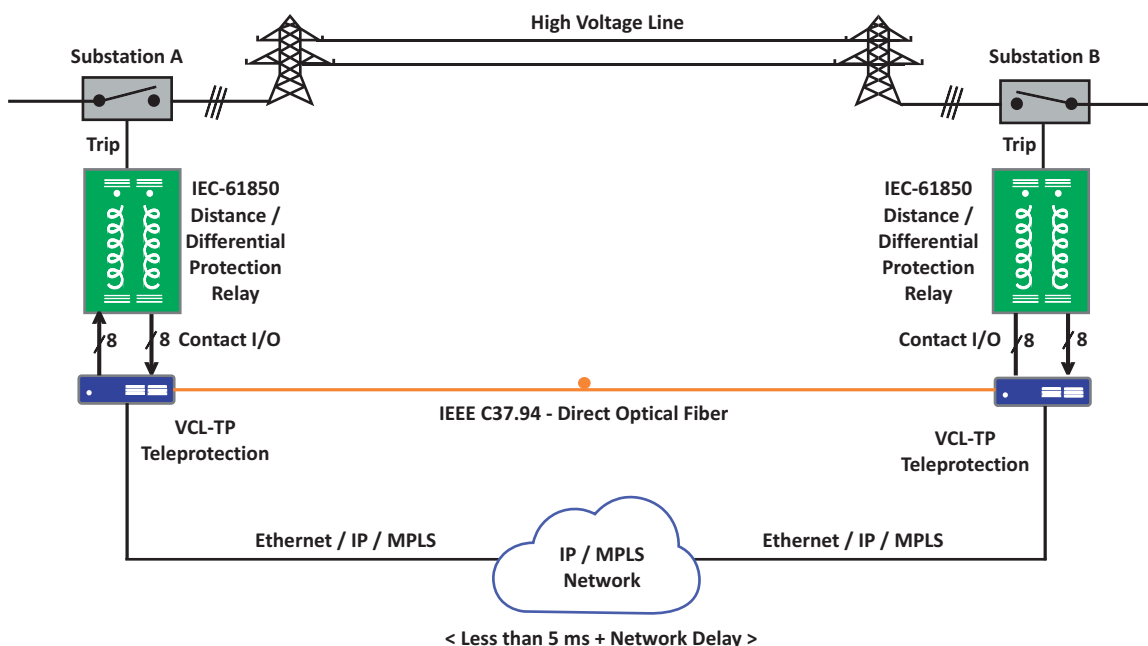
High Voltage Line

Substation A

Substation B

Trip

Trip

IEC-61850 Distance / Differential Protection Relay

IEC-61850 Distance / Differential Protection Relay

8

8

Contact I/O

Contact I/O

8

8

IEEE C37.94 - Direct Optical Fiber

VCL-TP Teleprotection

VCL-TP Teleprotection

Ethernet / IP / MPLS

IP / MPLS Network

Ethernet / IP / MPLS

< Less than 5 ms + Network Delay >